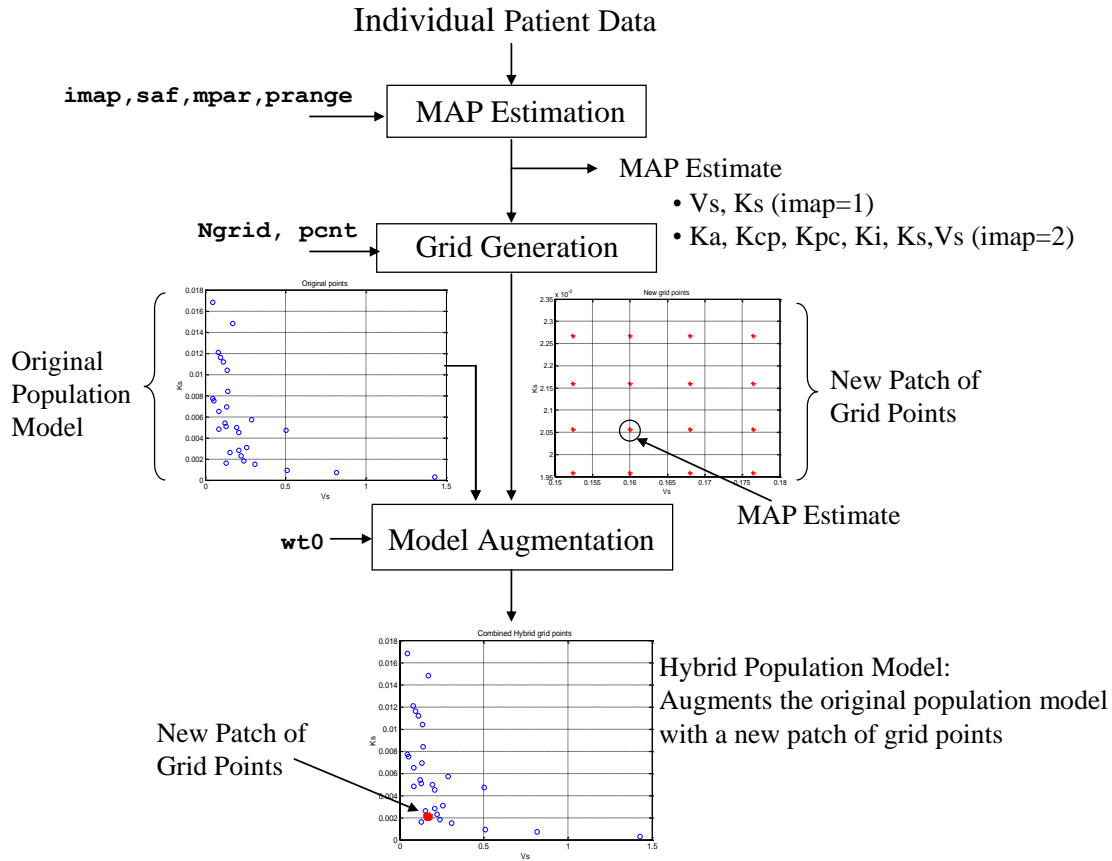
Individual Patient Data

imap,saf,mpar,prange

MAP Estimation

MAP Estimate

• Vs, Ks (imap=1)

• Ka, Kcp, Kpc, Ki, Ks,Vs (imap=2)

Ngrid, pcnt

Grid Generation

Original Population Model

Original points

0.018
0.016
0.014
0.012
0.01
0.008
0.006
0.004
0.002
0

Ks

0 0.5 1 1.5

Vs

New grid points

x $10^{-3}$

2.35
2.3
2.25
2.2
2.15
2.1
2.05
2
1.95

Ks

0.15 0.155 0.16 0.165 0.17 0.175 0.18

Vs

New Patch of Grid Points

MAP Estimate

wt0

Model Augmentation

Combined Hybrid grid points

0.018
0.016
0.014
0.012
0.01
0.008
0.006
0.004
0.002
0

Ks

0 0.5 1 1.5

Vs

Hybrid Population Model: Augments the original population model with a new patch of grid points

New Patch of Grid Points